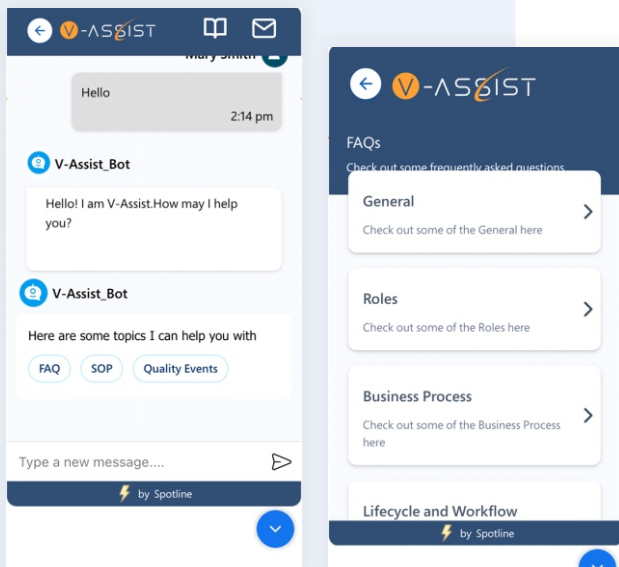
V-ASSIST

Mary Smith

Hello

2:14 pm

V-Assist_Bot

Hello! I am V-Assist.How may I help you?

V-Assist_Bot

Here are some topics I can help you with

FAQ

SOP

Quality Events

Type a new message....

by Spotline

V-ASSIST

FAQs

Check out some frequently asked questions

General

Check out some of the General here

Roles

Check out some of the Roles here

Business Process

Check out some of the Business Process here

Lifecycle and Workflow

by Spotline